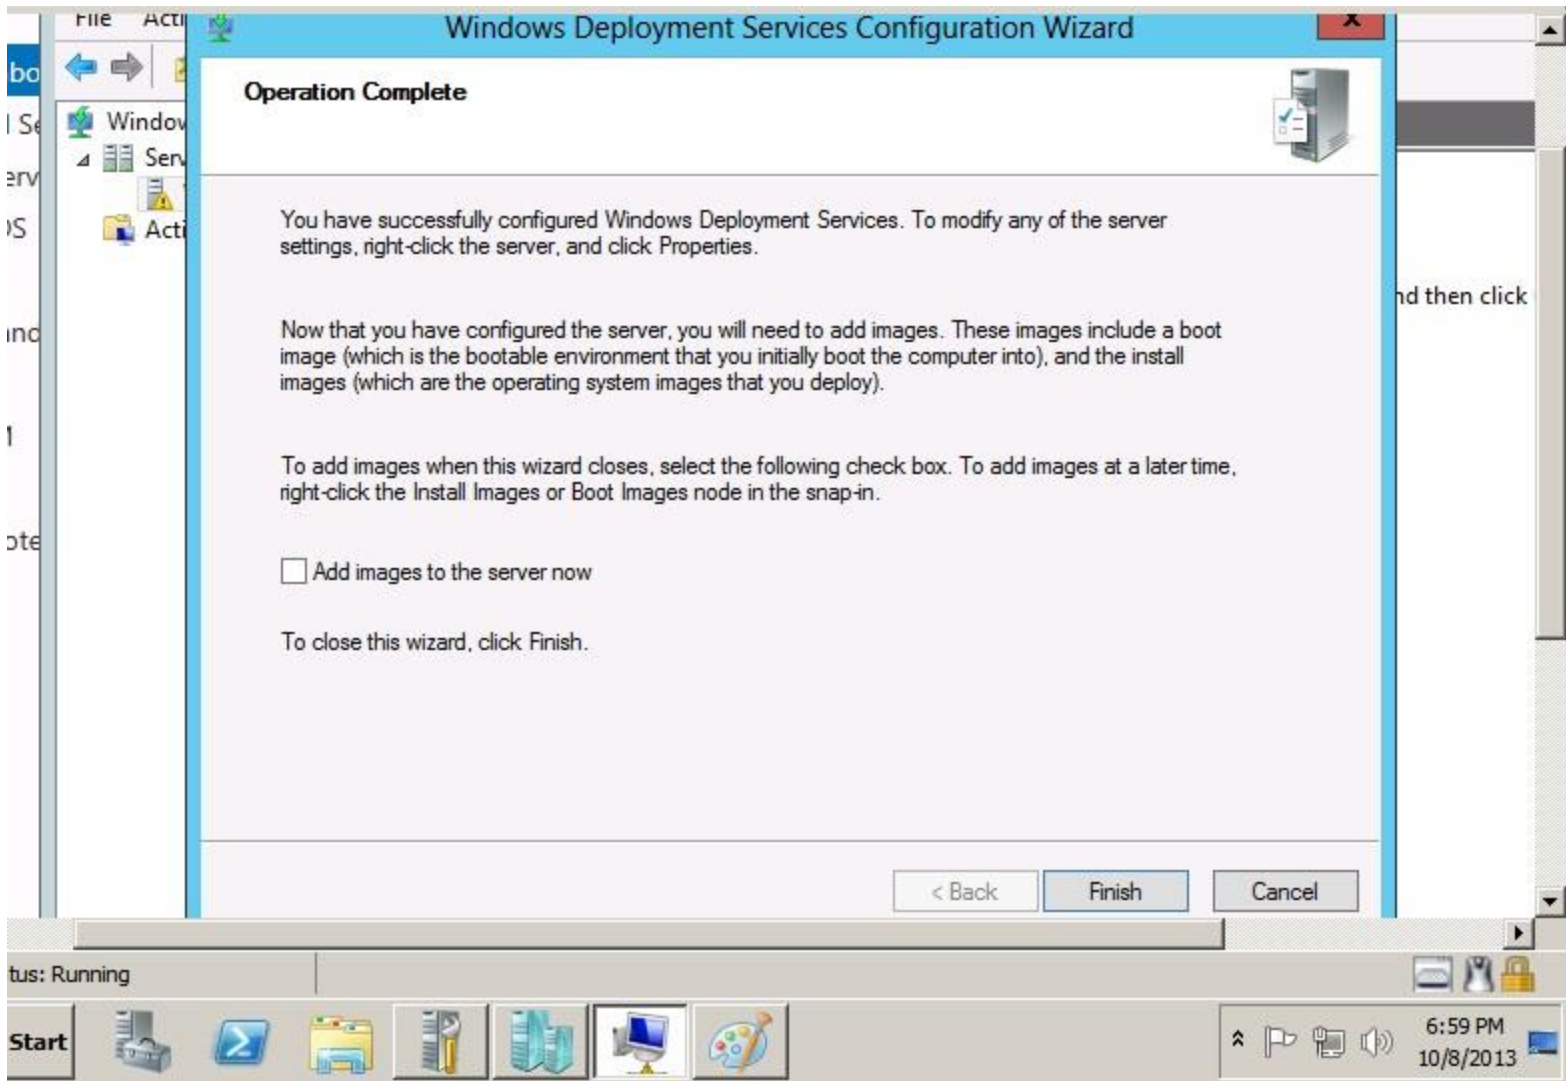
File Acti
bo
l Se
erv
S
ind
1
ote
Windov
Serv
Acti

Windows Deployment Services Configuration Wizard

Operation Complete

You have successfully configured Windows Deployment Services. To modify any of the server settings, right-click the server, and click Properties.

Now that you have configured the server, you will need to add images. These images include a boot image (which is the bootable environment that you initially boot the computer into), and the install images (which are the operating system images that you deploy).

To add images when this wizard closes, select the following check box. To add images at a later time, right-click the Install Images or Boot Images node in the snap-in.

Add images to the server now

To close this wizard, click Finish.

< Back
Finish
Cancel

nd then click

tus: Running

Start

6:59 PM
10/8/2013